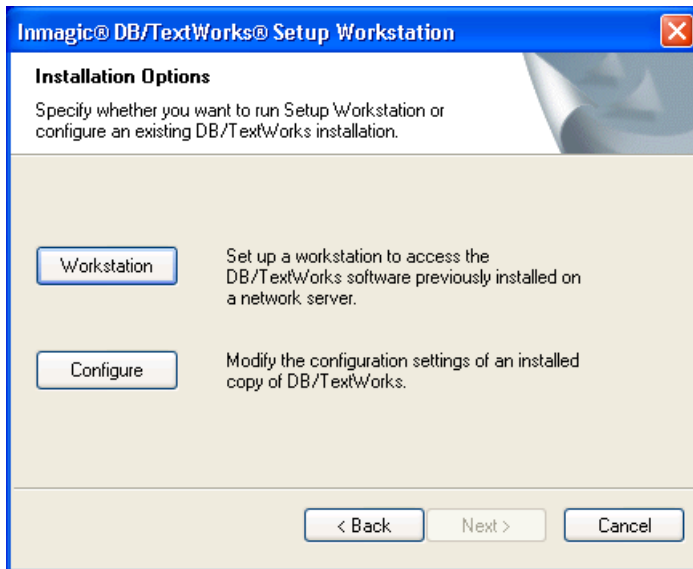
Inmagic® DB/TextWorks® Setup Workstation

Installation Options

Specify whether you want to run Setup Workstation or configure an existing DB/TextWorks installation.

Workstation

Set up a workstation to access the DB/TextWorks software previously installed on a network server.

Configure

Modify the configuration settings of an installed copy of DB/TextWorks.

< Back

Next >

Cancel